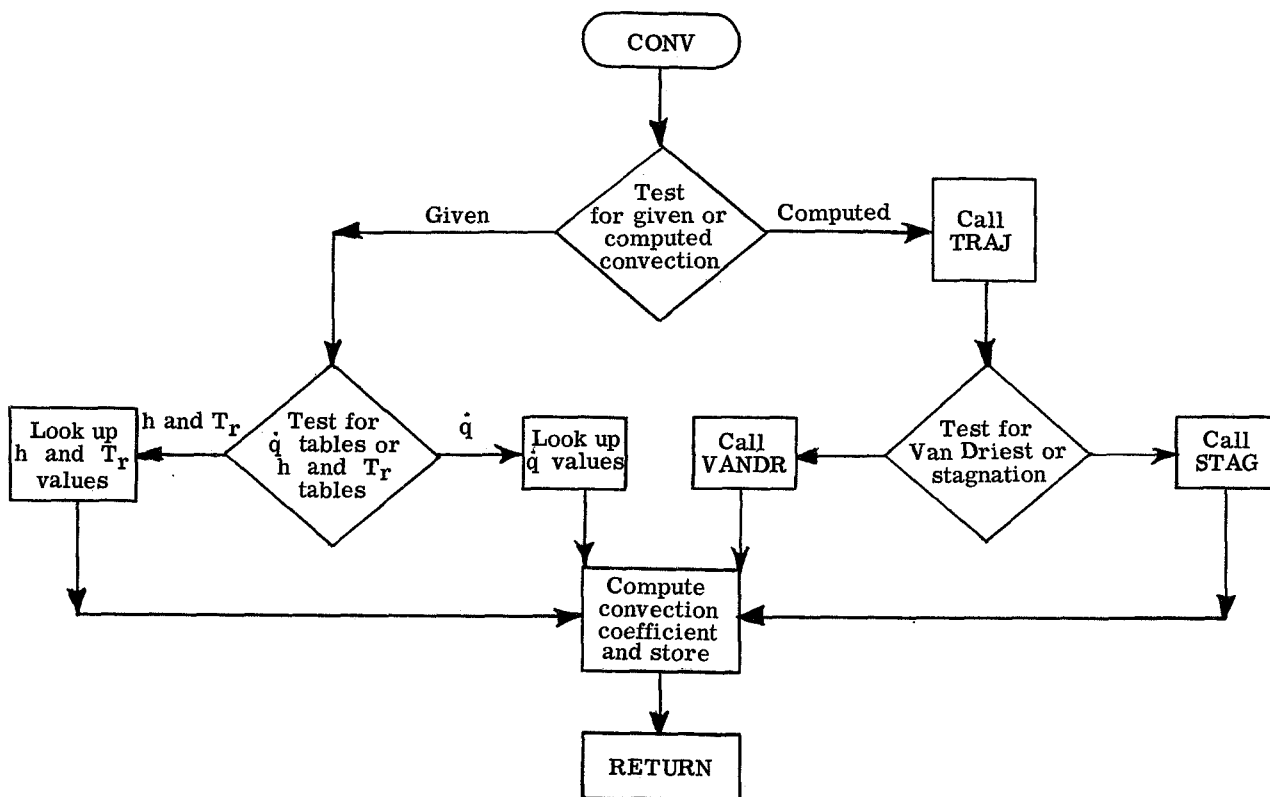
CONV

Test for given or computed convection

Given

Computed

Call TRAJ

Look up h and $T_r$ values

h and $T_r$

Test for $\dot{q}$ tables or h and $T_r$ tables

$\dot{q}$

Look up $\dot{q}$ values

Call VANDR

Test for Van Driest or stagnation

Call STAG

Compute convection coefficient and store

RETURN